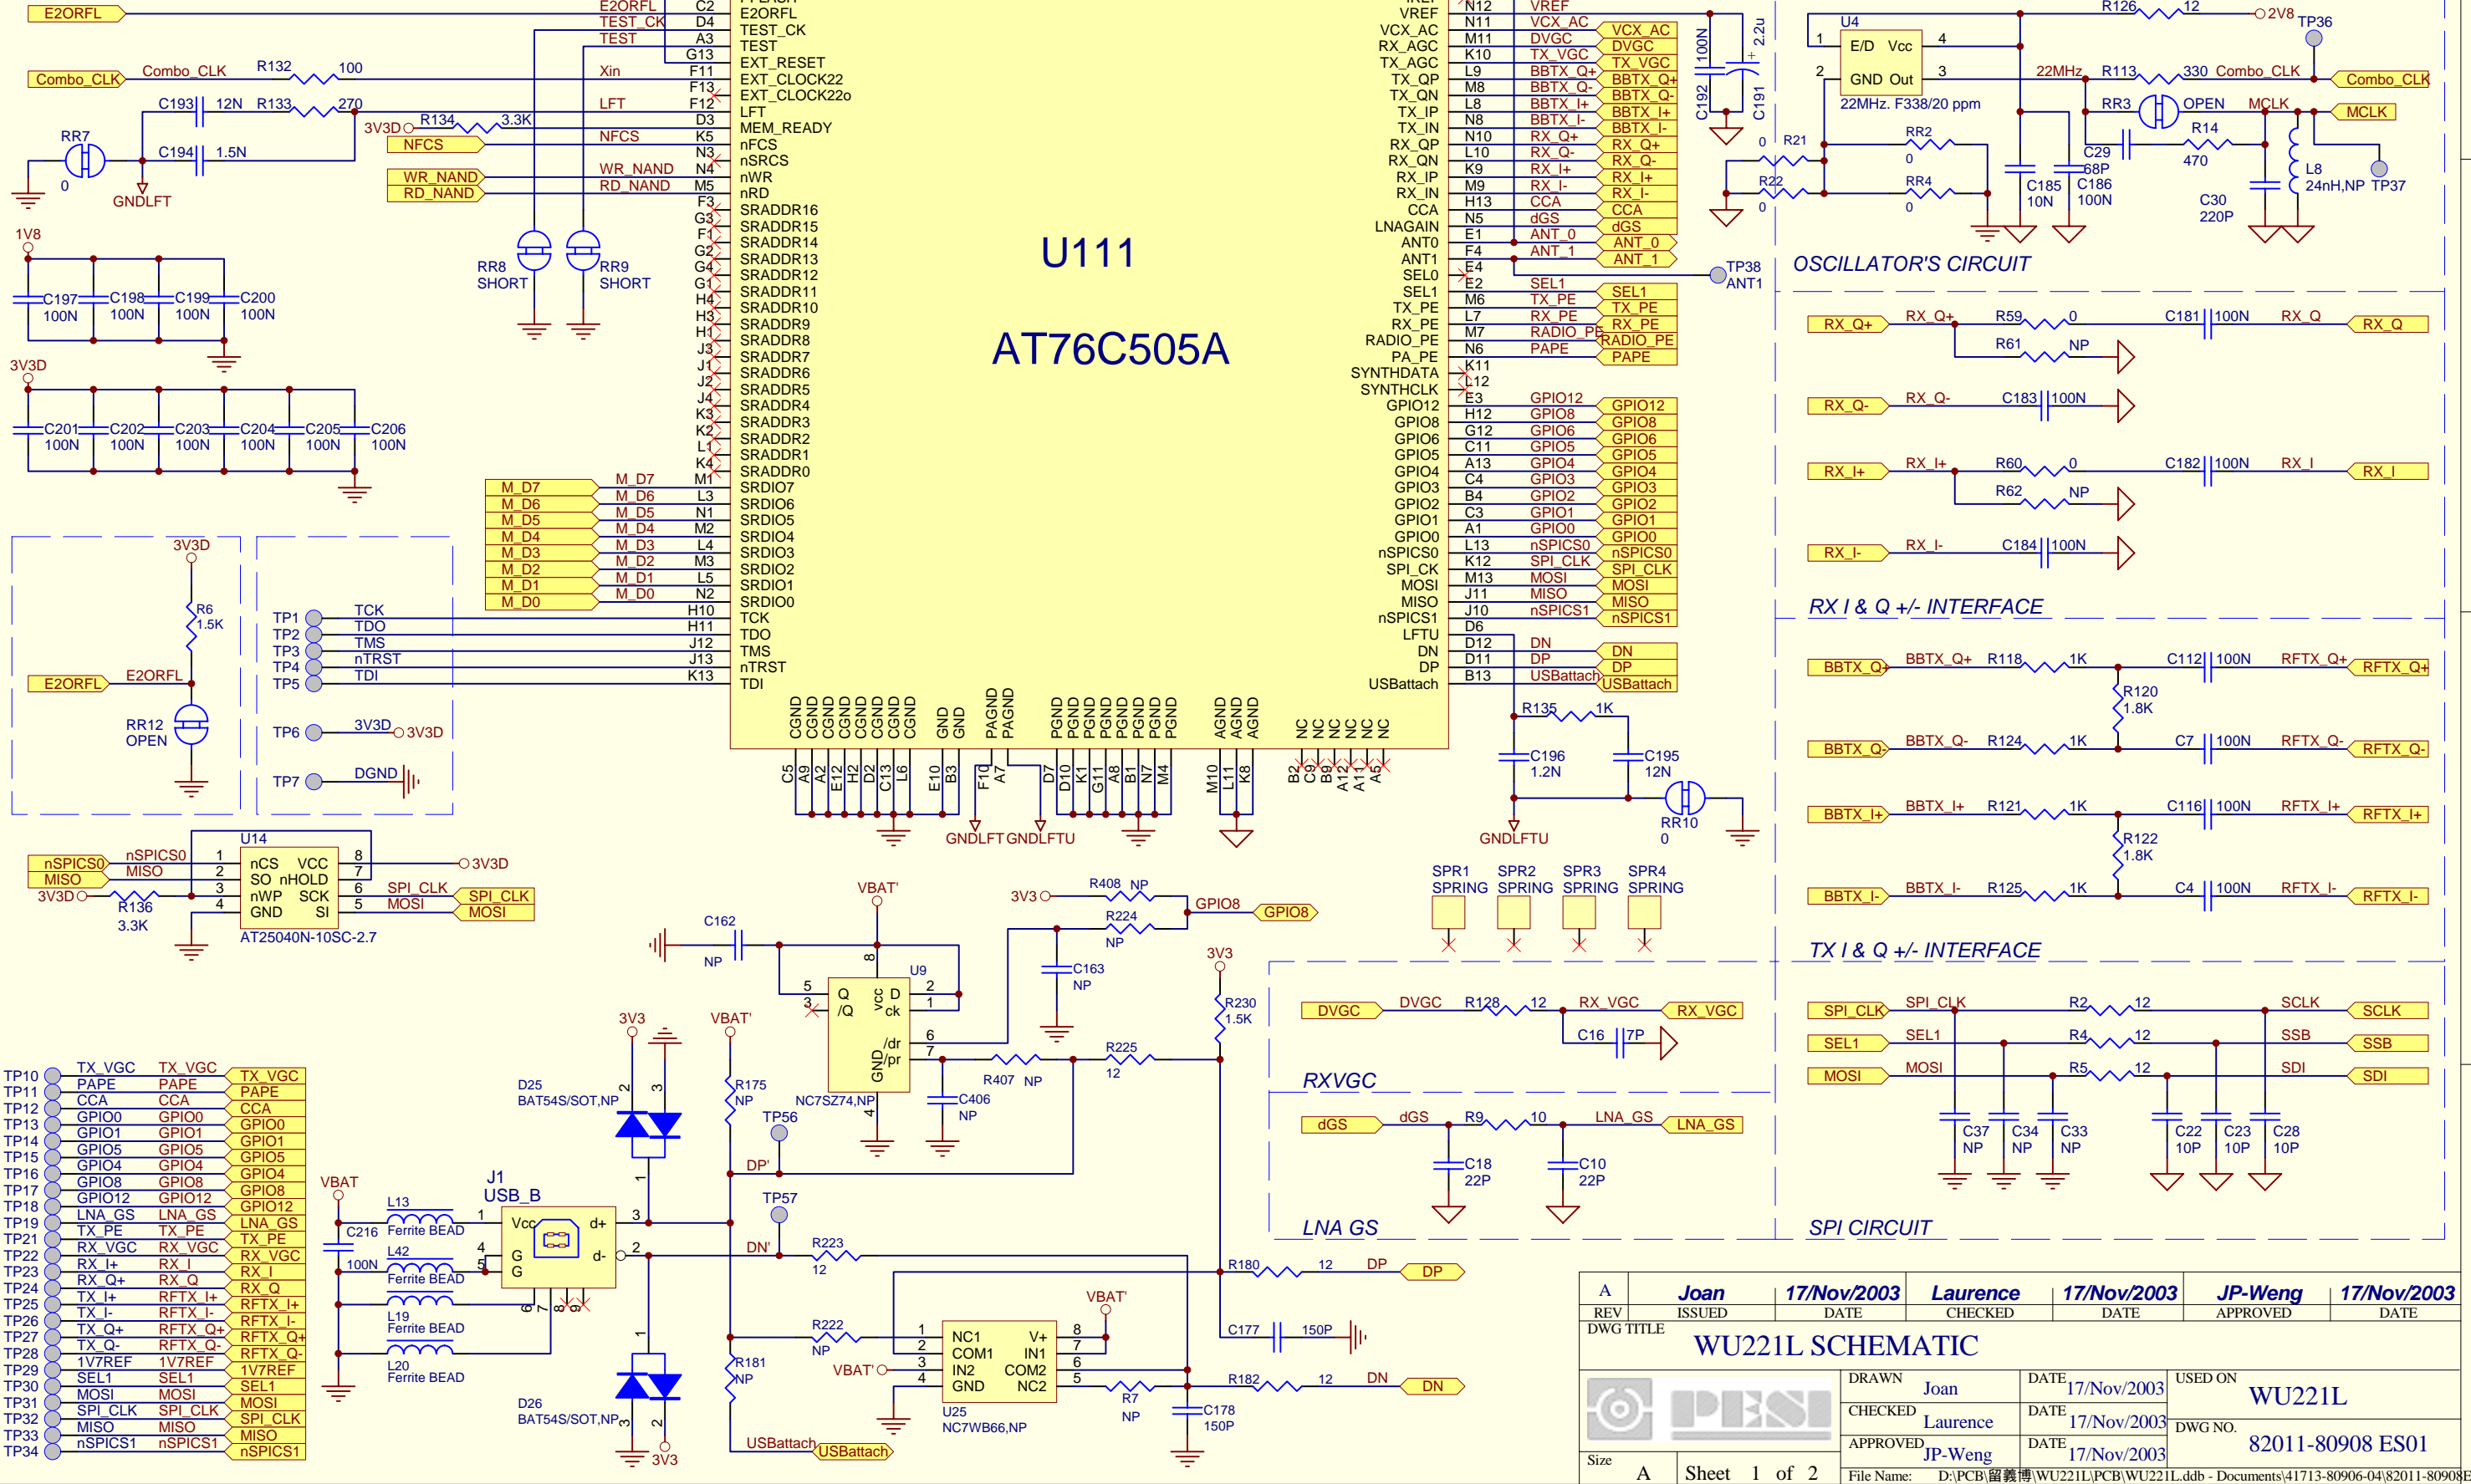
E2ORFL
Combo_CLK Combo_CLK R132 100
C193 12N R133 270
RR7
C194 1.5N
0 GNDLFT
3V3D R134 3.3K
NFCS
WR_NAND
RD_NAND
E2ORFL TEST_CK TEST Xin LFT NFCS WR_NAND RD_NAND
C2 D4 A3 G13 F11 F13 F12 D3 K5 N3 N4 M5 F3 G3 F1 G2 G4 G1 H4 H3 H1 J3 J1 J2 J4 K3 K2 L1 K4 M1 L3 N1 M2 L4 M3 L5 N2 H10 H11 J12 J13 K13
FLASH E2ORFL TEST_CK TEST EXT_RESET EXT_CLOCK22 EXT_CLOCK22o LFT MEM_READY nFCS nSRCS nWR nRD SRADDR16 SRADDR15 SRADDR14 SRADDR13 SRADDR12 SRADDR11 SRADDR10 SRADDR9 SRADDR8 SRADDR7 SRADDR6 SRADDR5 SRADDR4 SRADDR3 SRADDR2 SRADDR1 SRADDR0 SRDIO7 SRDIO6 SRDIO5 SRDIO4 SRDIO3 SRDIO2 SRDIO1 SRDIO0 TCK TDO TMS nTRST TDI
RR8 SHORT RR9 SHORT
1V8
C197 100N C198 100N C199 100N C200 100N
3V3D
C201 100N C202 100N C203 100N C204 100N C205 100N C206 100N
M_D7 M_D6 M_D5 M_D4 M_D3 M_D2 M_D1 M_D0
U111
AT76C505A
3V3D
R6 1.5K
E2ORFL E2ORFL
RR12 OPEN
TP1 TCK TP2 TDO TP3 TMS TP4 nTRST TP5 TDI
TP6 3V3D 3V3D
TP7 DGND
CGND CGND CGND CGND CGND CGND CGND CGND GND GND PAGND PAGND PGND PGND PGND PGND PGND PGND PGND PGND AGND AGND AGND NC NC NC NC NC NC
C5 A9 A2 E12 H2 D2 C13 L6 E10 B3 F10 A7 D7 D10 K1 G11 A8 B1 N7 M4 M10 L11 K8 B2 C9 B9 A12 A11 A5
GNDLFT GNDLFTU
VREF VCX_AC RX_AGC TX_AGC TX_QP TX_QN TX_IP TX_IN RX_QP RX_QN RX_IP RX_IN CCA LNAGAIN ANT0 ANT1 SEL0 SEL1 TX_PE RX_PE RADIO_PE PA_PE SYNTHDATA SYNTHCLK GPIO12 GPIO8 GPIO6 GPIO5 GPIO4 GPIO3 GPIO2 GPIO1 GPIO0 nSPICS0 SPI_CK MOSI MISO nSPICS1 LFTU DN DP USBattach
N12 N11 M11 K10 L9 M8 L8 N8 N10 L10 K9 M9 H13 N5 E1 F4 E4 E2 M6 L7 M7 N6 K11 L12 E3 H12 G12 C11 A13 C4 B4 C3 A1 L13 K12 M13 J11 J10 D6 D12 D11 B13
VREF VCX_AC DVGC TX_VGC BBTX_Q+ BBTX_Q- BBTX_I+ BBTX_I- RX_Q+ RX_Q- RX_I+ RX_I- CCA dGS ANT_0 ANT_1 SEL1 TX_PE RX_PE RADIO_PE PAPE GPIO12 GPIO8 GPIO6 GPIO5 GPIO4 GPIO3 GPIO2 GPIO1 GPIO0 nSPICS0 SPI_CLK MOSI MISO nSPICS1 DN DP USBattach
VCX_AC DVGC TX_VGC BBTX_Q+ BBTX_Q- BBTX_I+ BBTX_I- RX_Q+ RX_Q- RX_I+ RX_I- CCA dGS ANT_0 ANT_1 SEL1 TX_PE RX_PE RADIO_PE PAPE GPIO12 GPIO8 GPIO6 GPIO5 GPIO4 GPIO3 GPIO2 GPIO1 GPIO0 nSPICS0 SPI_CLK MOSI MISO nSPICS1 DN DP USBattach
C192 100N C191 2.2u
TP38 ANT1
R135 1K C196 1.2N C195 12N RR10 0 GNDLFTU
U4 1 E/D Vcc 4 2 GND Out 3 22MHz. F338/20 ppm
R126 12 2V8 TP36
22MHz R113 330 Combo_CLK Combo_CLK
RR3 OPEN MCLK MCLK
R14 470
R21 0 RR2 0 R22 0 RR4 0
C185 10N C29 68P C186 100N C30 220P L8 24nH,NP TP37
OSCILLATOR'S CIRCUIT
RX_Q+ RX_Q+ R59 0 C181 100N RX_Q RX_Q
R61 NP
RX_Q- RX_Q- C183 100N
RX_I+ RX_I+ R60 0 C182 100N RX_I RX_I
R62 NP
RX_I- RX_I- C184 100N
RX I & Q +/- INTERFACE
BBTX_Q+ BBTX_Q+ R118 1K C112 100N RFTX_Q+ RFTX_Q+
R120 1.8K
BBTX_Q- BBTX_Q- R124 1K C7 100N RFTX_Q- RFTX_Q-
BBTX_I+ BBTX_I+ R121 1K C116 100N RFTX_I+ RFTX_I+
R122 1.8K
BBTX_I- BBTX_I- R125 1K C4 100N RFTX_I- RFTX_I-
TX I & Q +/- INTERFACE
SPR1 SPRING SPR2 SPRING SPR3 SPRING SPR4 SPRING
U14
nSPICS0 nSPICS0 MISO MISO 1 2 3 4 nCS VCC SO nHOLD nWP SCK GND SI 8 7 6 5 3V3D
3V3D R136 3.3K SPI_CLK SPI_CLK MOSI MOSI
AT25040N-10SC-2.7
VBAT' C162 NP
5 3 Q /Q vcc D ck /dr GND/pr 8 2 1 6 7 4 U9 NC7SZ74,NP
C406 NP R407 NP
3V3 R408 NP R224 NP GPIO8 GPIO8
C163 NP R225 12
3V3 R230 1.5K
DVGC DVGC R128 12 RX_VGC RX_VGC
C16 7P
RXVGC
dGS dGS R9 10 LNA_GS LNA_GS
C18 22P C10 22P
LNA GS
SPI_CLK SPI_CLK R2 12 SCLK SCLK
SEL1 SEL1 R4 12 SSB SSB
MOSI MOSI R5 12 SDI SDI
C37 NP C34 NP C33 NP C22 10P C23 10P C28 10P
SPI CIRCUIT
TP10 TX_VGC TX_VGC TX_VGC
TP11 PAPE PAPE PAPE
TP12 CCA CCA CCA
TP13 GPIO0 GPIO0 GPIO0
TP14 GPIO1 GPIO1 GPIO1
TP15 GPIO5 GPIO5 GPIO5
TP16 GPIO4 GPIO4 GPIO4
TP17 GPIO8 GPIO8 GPIO8
TP18 GPIO12 GPIO12 GPIO12
TP19 LNA_GS LNA_GS LNA_GS
TP21 TX_PE TX_PE TX_PE
TP22 RX_VGC RX_VGC RX_VGC
TP23 RX_I+ RX_I RX_I
TP24 RX_Q+ RX_Q RX_Q
TP25 TX_I+ RFTX_I+ RFTX_I+
TP26 TX_I- RFTX_I- RFTX_I-
TP27 TX_Q+ RFTX_Q+ RFTX_Q+
TP28 TX_Q- RFTX_Q- RFTX_Q-
TP29 1V7REF 1V7REF 1V7REF
TP30 SEL1 SEL1 SEL1
TP31 MOSI MOSI MOSI
TP32 SPI_CLK SPI_CLK SPI_CLK
TP33 MISO MISO MISO
TP34 nSPICS1 nSPICS1 nSPICS1
3V3 VBAT'
D25 BAT54S/SOT,NP 2 3 1
R175 NP TP56 DP'
VBAT L13 Ferrite BEAD C216 100N
J1 USB_B Vcc d+ d- G G 1 3 2 4 5 6 7 8 9
L42 Ferrite BEAD L19 Ferrite BEAD L20 Ferrite BEAD
TP57 DN' R223 12
D26 BAT54S/SOT,NP 1 3 2 3V3
R222 NP R181 NP USBattach USBattach
NC1 V+ COM1 IN1 IN2 COM2 GND NC2 1 2 3 4 8 7 6 5 U25 NC7WB66,NP
VBAT' VBAT' R7 NP
R180 12 DP DP
C177 150P
R182 12 DN DN
C178 150P
A Joan 17/Nov/2003 Laurence 17/Nov/2003 JP-Weng 17/Nov/2003
REV ISSUED DATE CHECKED DATE APPROVED DATE
DWG TITLE WU221L SCHEMATIC
PESI
DRAWN Joan DATE 17/Nov/2003 USED ON WU221L
CHECKED Laurence DATE 17/Nov/2003 DWG NO.
APPROVED JP-Weng DATE 17/Nov/2003 82011-80908 ES01
Size A Sheet 1 of 2
File Name: D:\PCB\留義博\WU221L\PCB\WU221L.ddb - Documents\41713-80906-04\82011-80908E